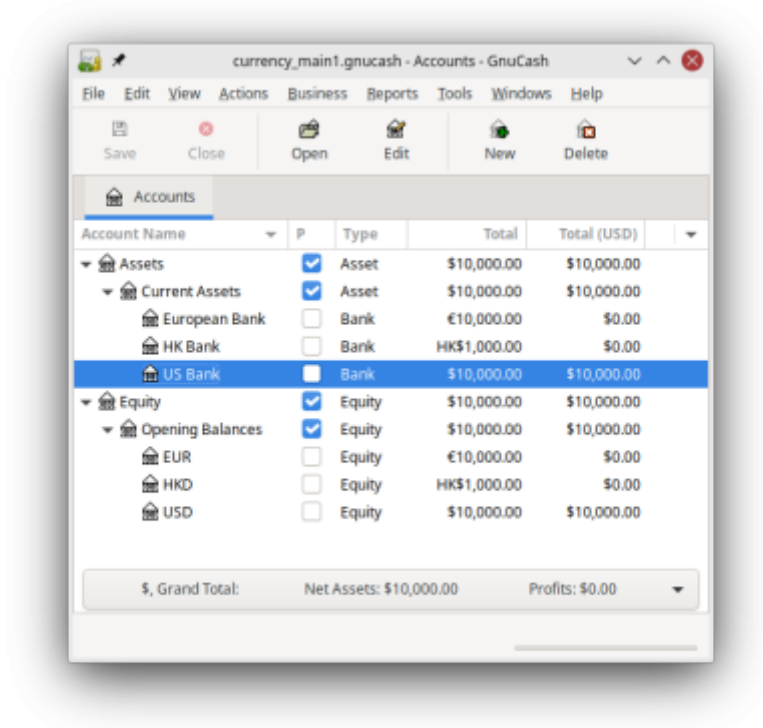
currency_main1.gnucash - Accounts - GnuCash

File Edit View Actions Business Reports Tools Windows Help

Save Close Open Edit New Delete

Accounts

| Account Name | P | Type | Total | Total (USD) |
|---|---|---|---|---|
| Assets | ✓ | Asset | \$10,000.00 | \$10,000.00 |
| Current Assets | ✓ | Asset | \$10,000.00 | \$10,000.00 |
| European Bank | | Bank | €10,000.00 | \$0.00 |
| HK Bank | | Bank | HK\$1,000.00 | \$0.00 |
| US Bank | | Bank | \$10,000.00 | \$10,000.00 |
| Equity | ✓ | Equity | \$10,000.00 | \$10,000.00 |
| Opening Balances | ✓ | Equity | \$10,000.00 | \$10,000.00 |
| EUR | | Equity | €10,000.00 | \$0.00 |
| HKD | | Equity | HK\$1,000.00 | \$0.00 |
| USD | | Equity | \$10,000.00 | \$10,000.00 |

\$, Grand Total: Net Assets: \$10,000.00 Profits: \$0.00